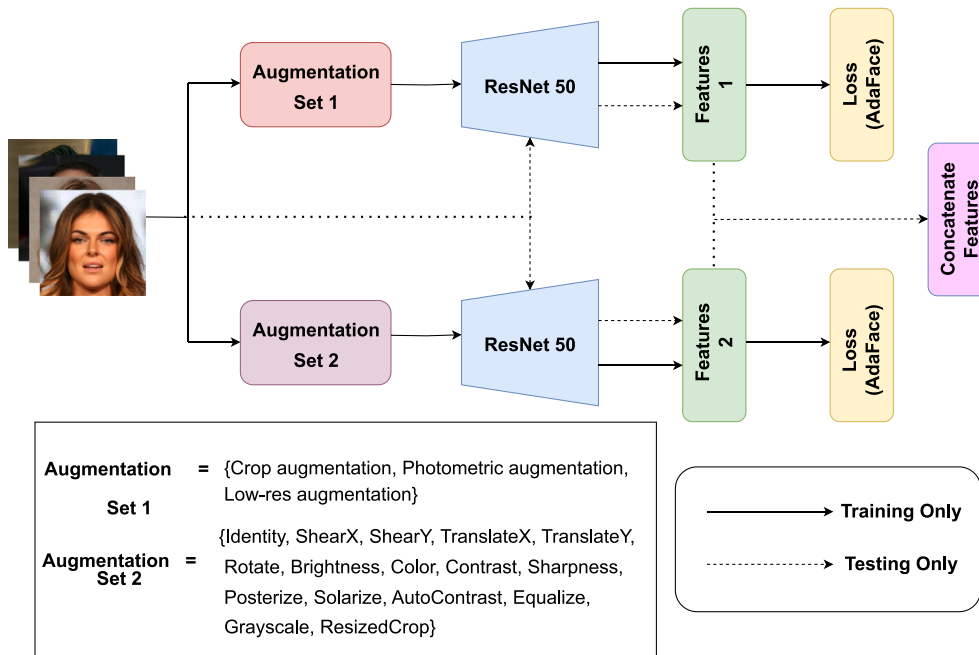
Augmentation Set 1

ResNet 50

Features 1

Loss (AdaFace)

Concatenate Features

Augmentation Set 2

ResNet 50

Features 2

Loss (AdaFace)

Augmentation Set 1 = {Crop augmentation, Photometric augmentation, Low-res augmentation}

Augmentation Set 2 = {Identity, ShearX, ShearY, TranslateX, TranslateY, Rotate, Brightness, Color, Contrast, Sharpness, Posterize, Solarize, AutoContrast, Equalize, Grayscale, ResizedCrop}

Training Only

Testing Only